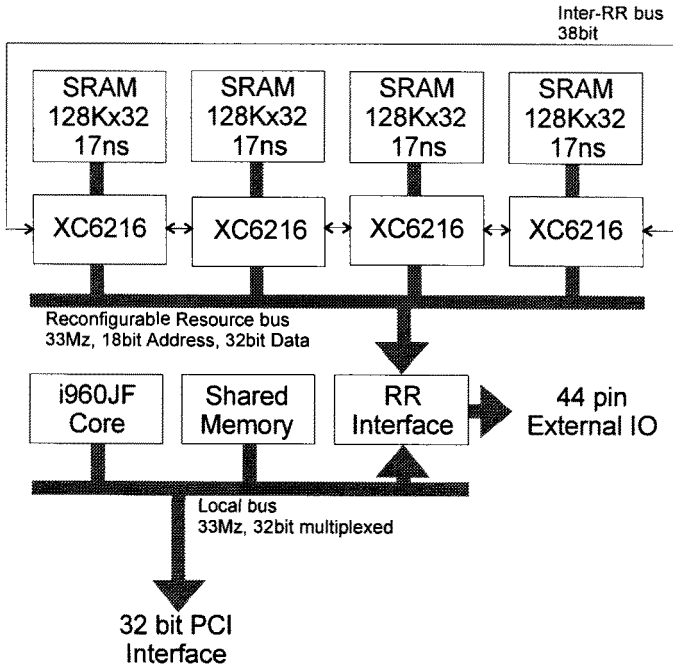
Inter-RR bus
38bit

SRAM
128Kx32
17ns

SRAM
128Kx32
17ns

SRAM
128Kx32
17ns

SRAM
128Kx32
17ns

XC6216

XC6216

XC6216

XC6216

Reconfigurable Resource bus
33Mz, 18bit Address, 32bit Data

i960JF
Core

Shared
Memory

RR
Interface

44 pin
External IO

Local bus
33Mz, 32bit multiplexed

32 bit PCI
Interface